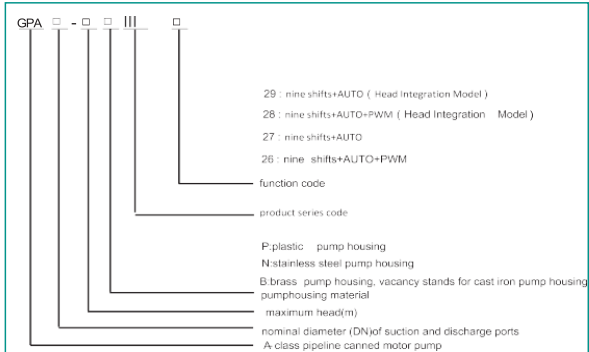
GPA □ - □ □ III □

29 : nine shifts+AUTO ( Head Integration Model )

28 : nine shifts+AUTO+PWM ( Head Integration Model )

27 : nine shifts+AUTO

26 : nine shifts+AUTO+PWM

function code

product series code

P:plastic pump housing

N:stainless steel pump housing

B:brass pump housing, vacancy stands for cast iron pump housing

pumphousing material

maximum head(m)

nominal diameter (DN)of suction and discharge ports

A-class pipeline canned motor pump